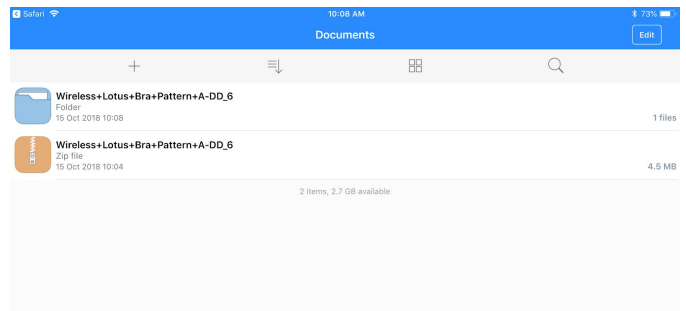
◀ Safari
10:08 AM
73%

Documents
Edit

Wireless+Lotus+Bra+Pattern+A-DD_6
Folder
15 Oct 2018 10:08
1 files

Wireless+Lotus+Bra+Pattern+A-DD_6
Zip file
15 Oct 2018 10:04
4.5 MB

2 items, 2.7 GB available